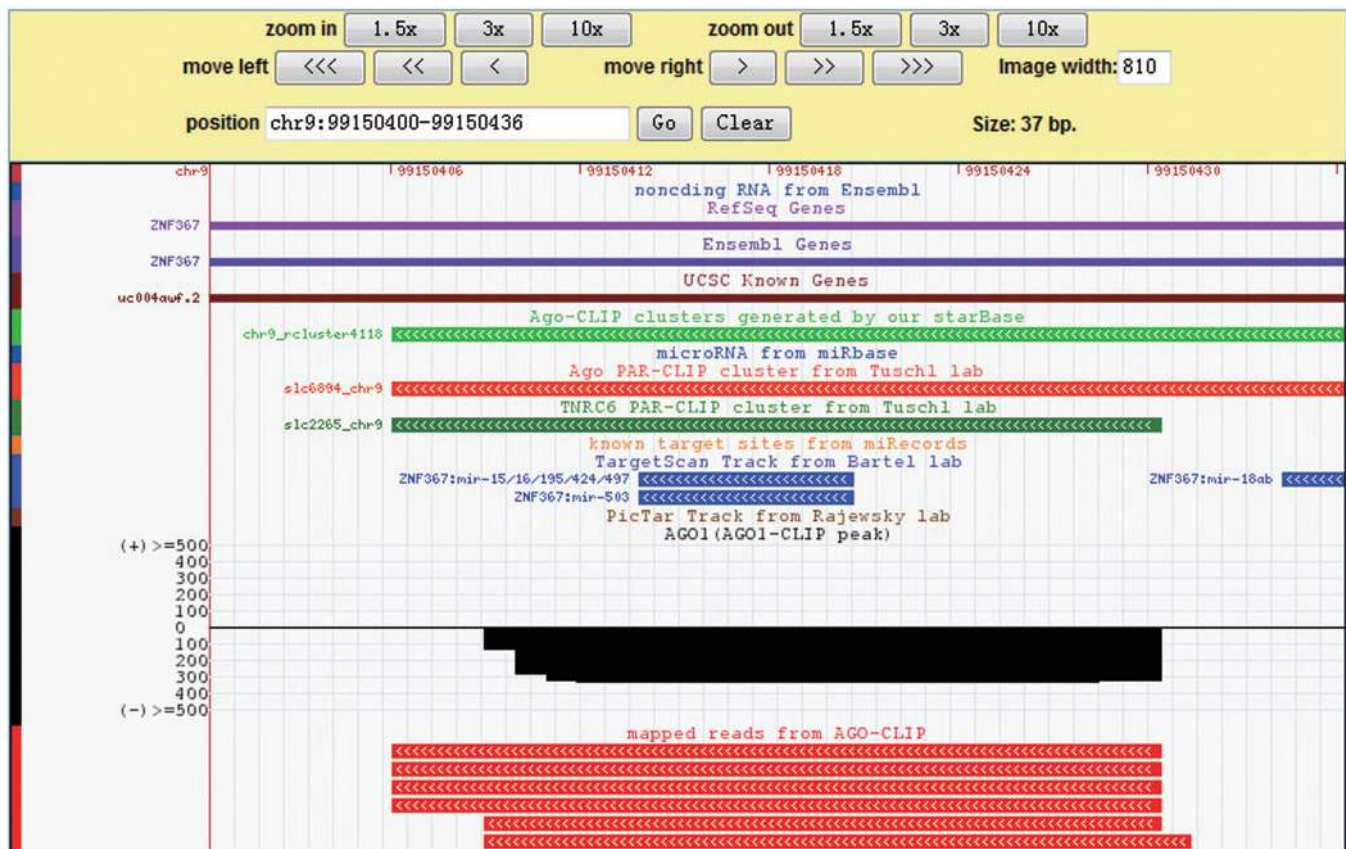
zoom in 1.5x 3x 10x zoom out 1.5x 3x 10x
move left <<< << < move right > >> >>> Image width: 810
position chr9:99150400-99150436 Go Clear Size: 37 bp.

chr9 99150406 99150412 99150418 99150424 99150430

noncding RNA from Ensembl
RefSeq Genes
ZNF367
Ensembl Genes
ZNF367
UCSC Known Genes
uc004awf.2
Ago-CLIP clusters generated by our starBase
chr9_rcluster4118
microRNA from miRbase
Ago PAR-CLIP cluster from Tuschl lab
slc6894_chr9
TNRC6 PAR-CLIP cluster from Tuschl lab
slc2265_chr9
known target sites from miRecords
TargetScan Track from Bartel lab
ZNF367:mir-15/16/195/424/497
ZNF367:mir-18ab
ZNF367:mir-503
PicTar Track from Rajewsky lab
AGO1(AGO1-CLIP peak)
(+) >=500
400
300
200
100
0
100
200
300
400
(-) >=500
mapped reads from AGO-CLIP